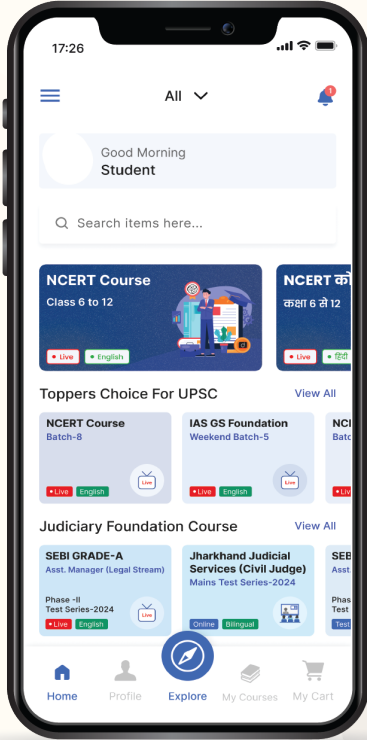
17:26

All

1

Good Morning
Student

Search items here...

NCERT Course
Class 6 to 12
Live English

NCERT को
कक्षा 6 से 12
Live हिंदी

Toppers Choice For UPSC
View All

NCERT Course
Batch-8
Live English
Live

IAS GS Foundation
Weekend Batch-5
Live English
Live

NC
Batc
Li

Judiciary Foundation Course
View All

SEBI GRADE-A
Asst. Manager (Legal Stream)
Phase -II
Test Series-2024
Live English
Live

Jharkhand Judicial Services (Civil Judge)
Mains Test Series-2024
Online Bilingual

SEB
Ass
Pha
Test
Test

Home
Profile
Explore
My Courses
My Cart